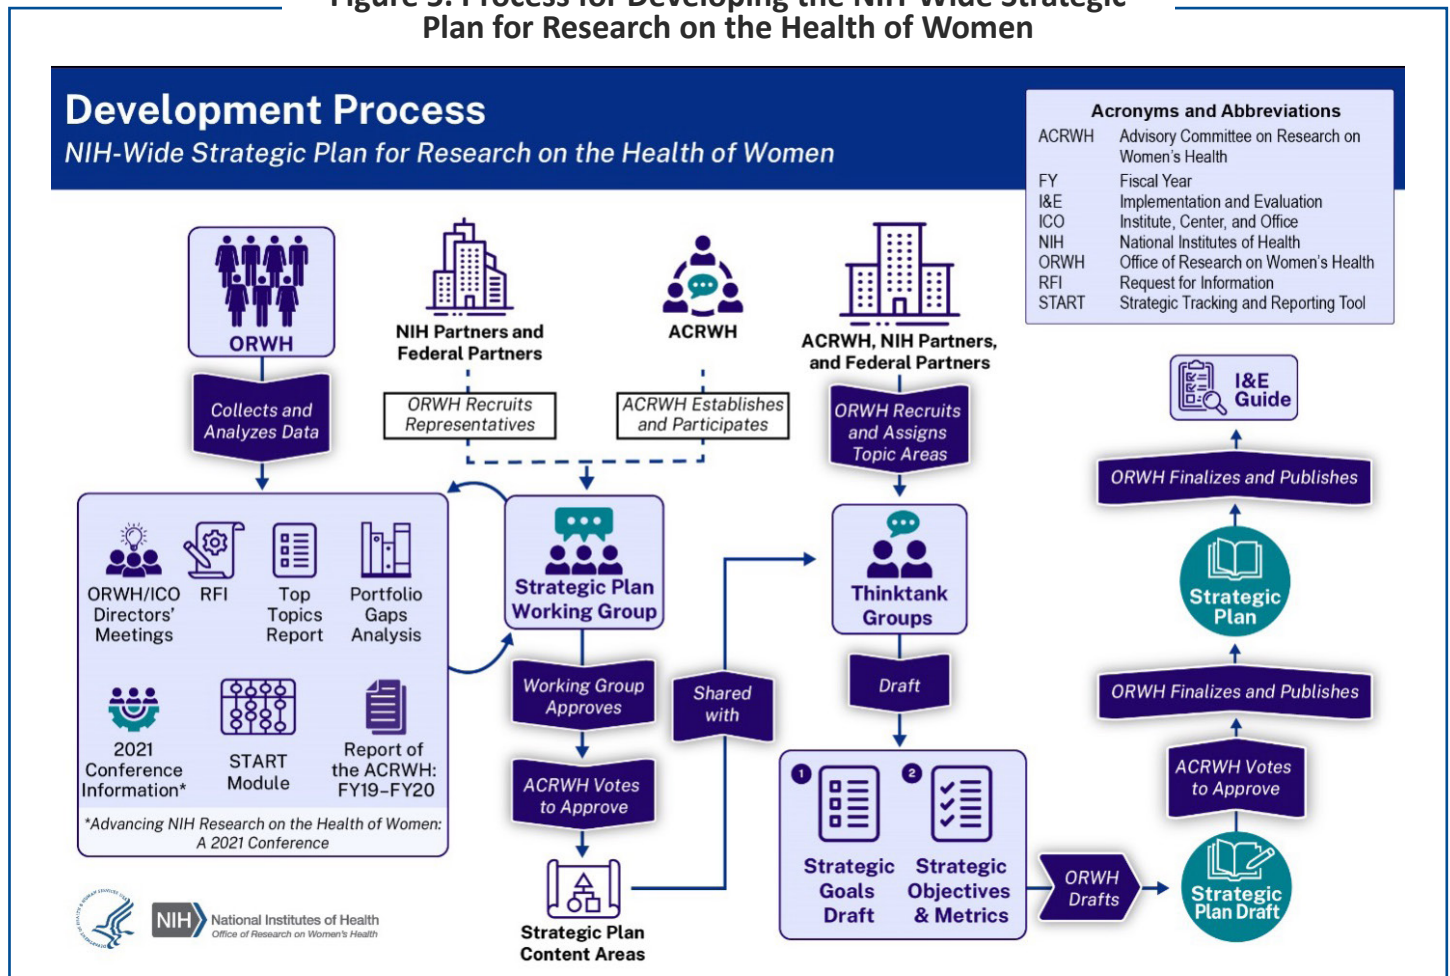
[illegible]
Plan for Research on the Health of Women

Development Process
NIH-Wide Strategic Plan for Research on the Health of Women

Acronyms and Abbreviations

| | |
|---|---|
| ACRWH | Advisory Committee on Research on Women's Health |
| FY | Fiscal Year |
| I&E | Implementation and Evaluation |
| ICO | Institute, Center, and Office |
| NIH | National Institutes of Health |
| ORWH | Office of Research on Women's Health |
| RFI | Request for Information |
| START | Strategic Tracking and Reporting Tool |

ORWH

Collects and Analyzes Data

NIH Partners and Federal Partners

ORWH Recruits Representatives

ACRWH

ACRWH Establishes and Participates

ACRWH, NIH Partners, and Federal Partners

ORWH Recruits and Assigns Topic Areas

I&E Guide

ORWH Finalizes and Publishes

ORWH/ICO Directors' Meetings

RFI

Top Topics Report

Portfolio Gaps Analysis

2021 Conference Information*

START Module

Report of the ACRWH: FY19–FY20

*Advancing NIH Research on the Health of Women: A 2021 Conference

Strategic Plan Working Group

Working Group Approves

ACRWH Votes to Approve

Strategic Plan Content Areas

Shared with

Thinktank Groups

Draft

1 Strategic Goals Draft

2 Strategic Objectives & Metrics

ORWH Drafts

Strategic Plan

ORWH Finalizes and Publishes

ACRWH Votes to Approve

Strategic Plan Draft

NIH National Institutes of Health
Office of Research on Women's Health